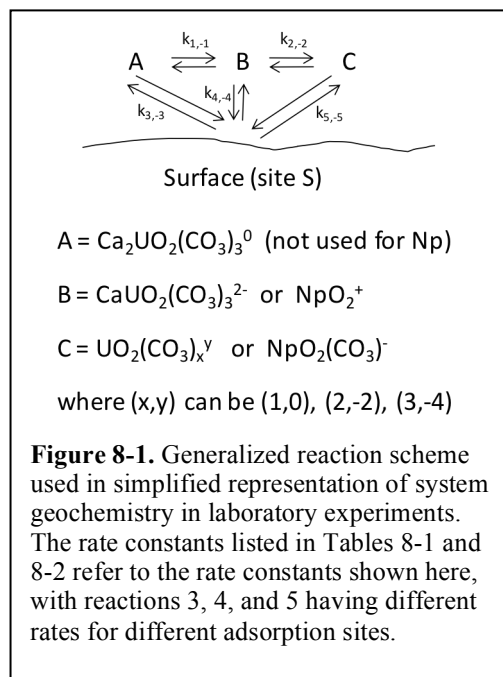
A $\rightleftarrows$ B $\rightleftarrows$ C

$k_{1,-1}$ $k_{2,-2}$

$k_{3,-3}$ $k_{4,-4}$ $k_{5,-5}$

Surface (site S)

A = $Ca_2UO_2(CO_3)_3^0$ (not used for Np)

B = $CaUO_2(CO_3)_3^{2-}$ or $NpO_2^+$

C = $UO_2(CO_3)_x^y$ or $NpO_2(CO_3)^-$

where (x,y) can be (1,0), (2,-2), (3,-4)

**Figure 8-1.** Generalized reaction scheme used in simplified representation of system geochemistry in laboratory experiments. The rate constants listed in Tables 8-1 and 8-2 refer to the rate constants shown here, with reactions 3, 4, and 5 having different rates for different adsorption sites.